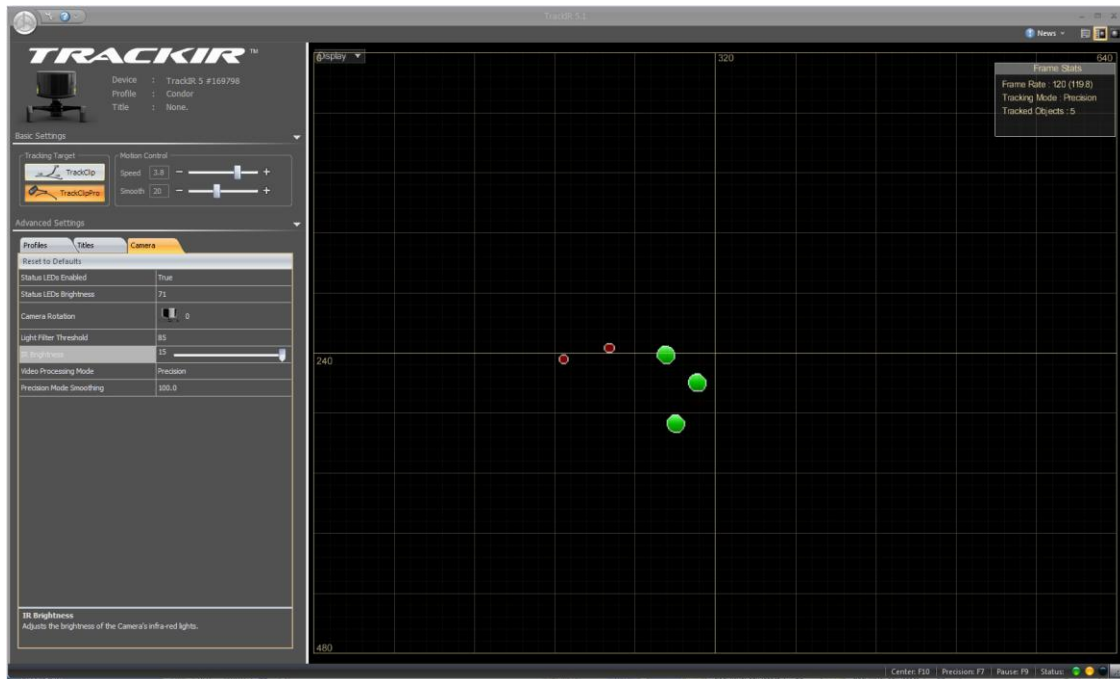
TrackIR 5.1

News

TRACKIR™

Device : TrackIR 5 #169798
Profile : Condor
Title : None.

Basic Settings

Tracking Target
TrackClip
TrackClipPro

Motion Control
Speed 3.0 − +
Smooth 20 − +

Advanced Settings

Profiles Titles Camera

Reset to Defaults

| | |
|---|---|
| Status LEDs Enabled | True |
| Status LEDs Brightness | 71 |
| Camera Rotation | 0 |
| Light Filter Threshold | 85 |
| IR Brightness | 15 |
| Video Processing Mode | Precision |
| Precision Mode Smoothing | 100.0 |

IR Brightness
Adjusts the brightness of the Camera's infra-red lights.

Display
0
320
640
240
480

Frame Stats
Frame Rate : 120 (119.8)
Tracking Mode : Precision
Tracked Objects : 5

Center: F10 | Precision: F7 | Pause: F9 | Status: